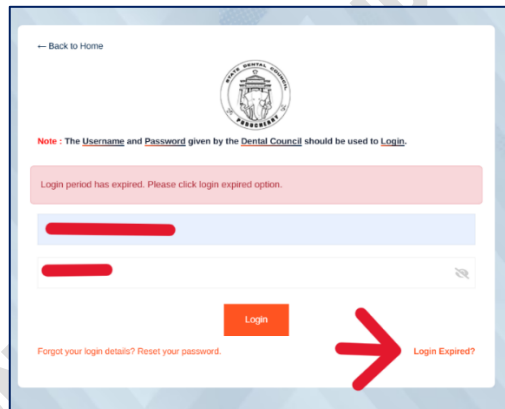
← Back to Home

STATE DENTAL COUNCIL
PUDUCHERRY

Note : The Username and Password given by the Dental Council should be used to Login.

Login period has expired. Please click login expired option.

Login

Forgot your login details? Reset your password.

Login Expired?